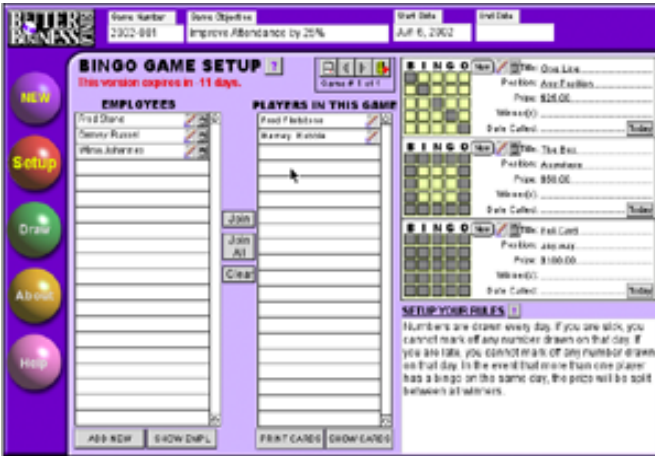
BETTER BUSINESS

Game Number
2002-001

Game Objective
Improve Attendance by 20%

Start Date
Jul 6, 2002

End Date

NEW

Setup

Draw

About

Help

BINGO GAME SETUP ?

This version expires in 11 days.

Game # 1 of 1

EMPLOYEES

Fred Stone
Barney Russell
Wilma Johnson

PLAYERS IN THIS GAME

Fred Flintstone
Barney Rubble

Join

Join All

Clear

ADD NEW

SHOW EMPL

PRINT CARDS

SHOW CARDS

B I N G O
Title: One Line
Position: Any Position
Prize: $25.00
Winner(s):
Date Called:
Today

B I N G O
Title: The Box
Position: Anywhere
Prize: $50.00
Winner(s):
Date Called:
Today

B I N G O
Title: Full Card
Position: anyway
Prize: $100.00
Winner(s):
Date Called:
Today

SETUP YOUR RULES ?

Numbers are drawn every day. If you are sick, you cannot mark off any number drawn on that day. If you are late, you cannot mark off any number drawn on that day. In the event that more than one player has a bingo on the same day, the prize will be split between all winners.